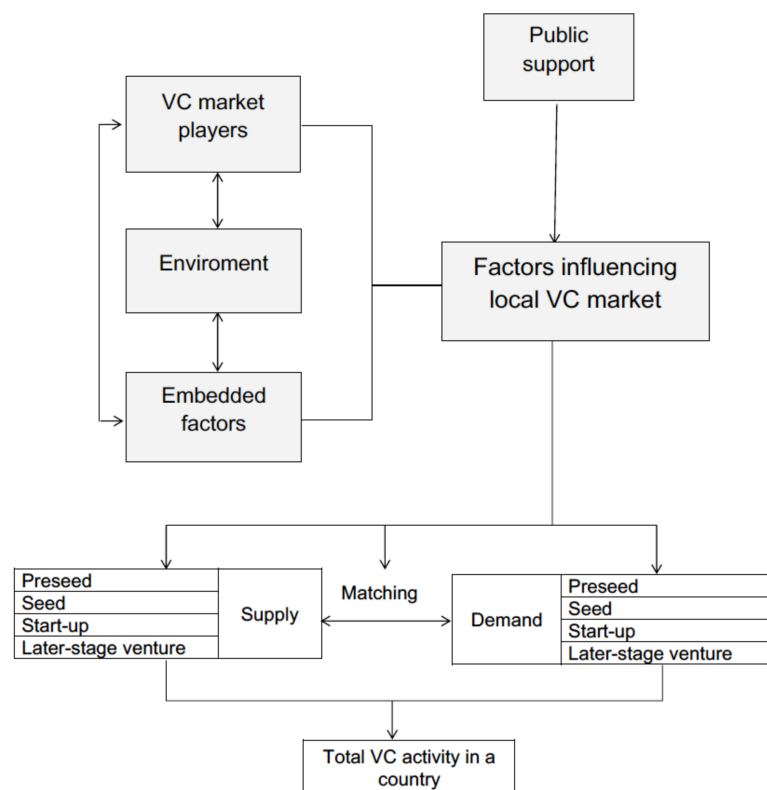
Public support

VC market players

Enviroment

Embedded factors

Factors influencing local VC market

Preseed
Seed
Start-up
Later-stage venture

Supply

Matching

Demand

Preseed
Seed
Start-up
Later-stage venture

Total VC activity in a country